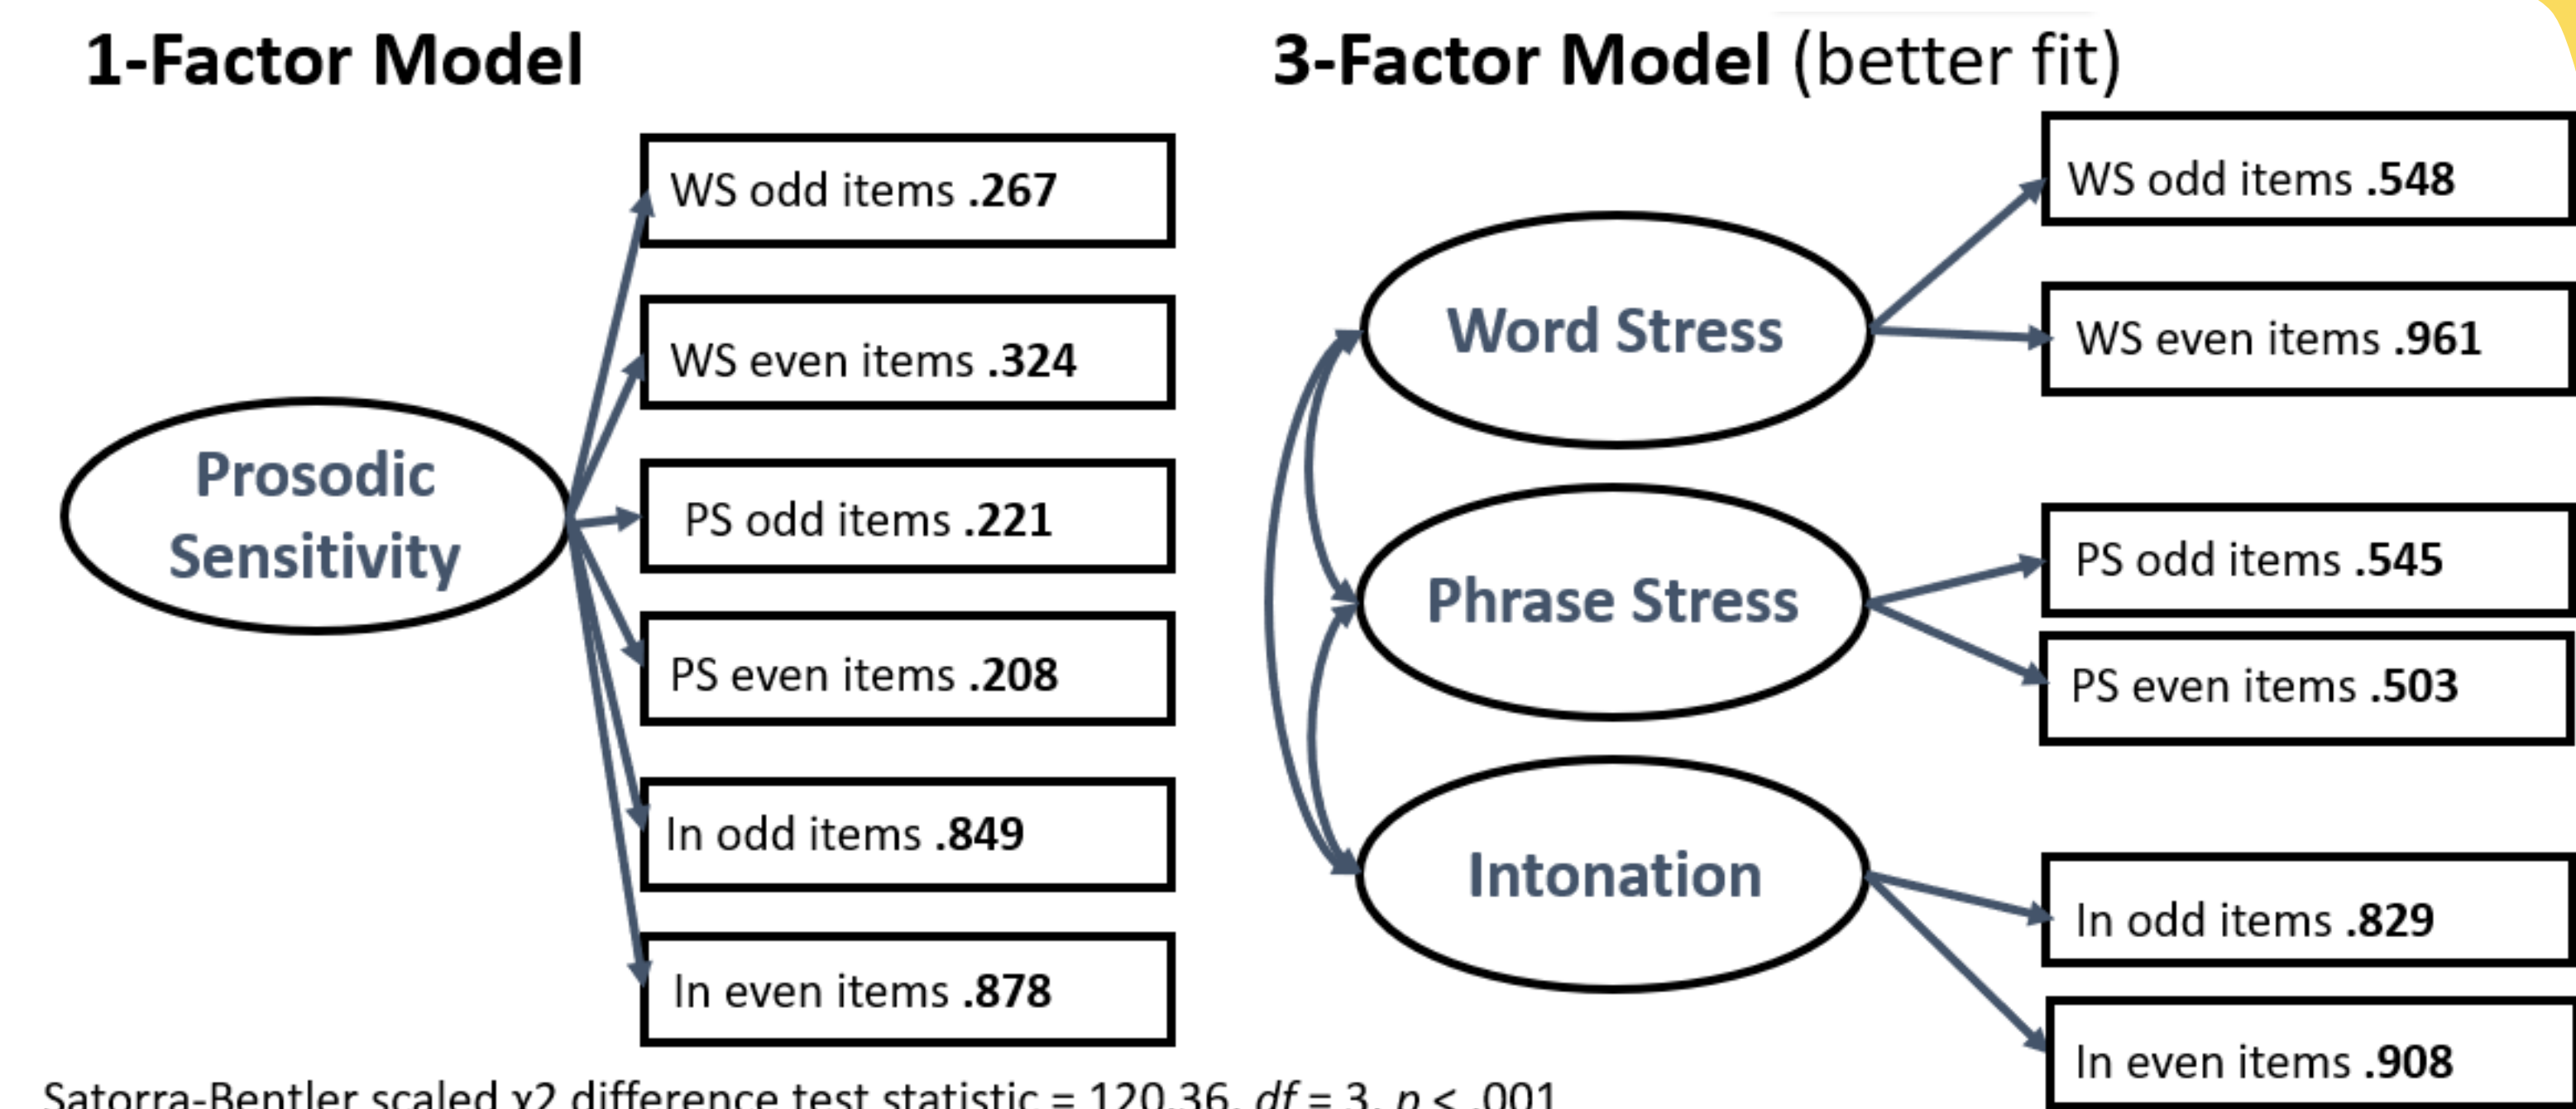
1-Factor Model

3-Factor Model (better fit)

Prosodic Sensitivity

WS odd items .267

WS even items .324

PS odd items .221

PS even items .208

In odd items .849

In even items .878

Word Stress

Phrase Stress

Intonation

WS odd items .548

WS even items .961

PS odd items .545

PS even items .503

In odd items .829

In even items .908

Satorra-Bentler scaled χ2 difference test statistic = 120.36, *df* = 3, *p* < .001